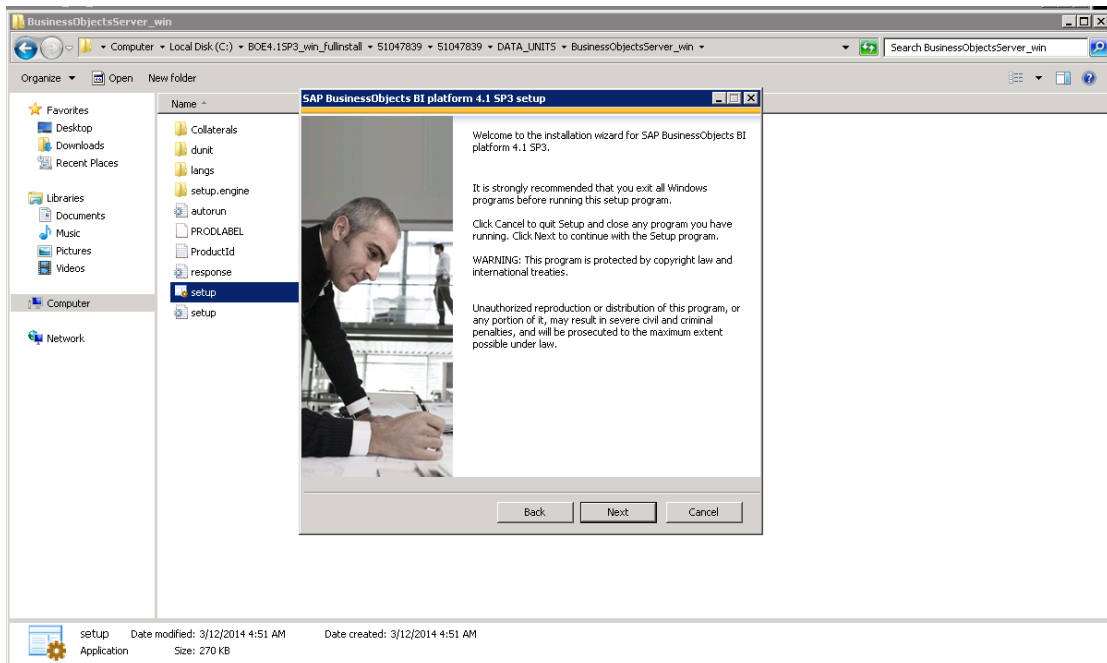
BusinessObjectsServer_win

Computer ▸ Local Disk (C:) ▸ BOE4.1SP3_win_fullinstall ▸ 51047839 ▸ 51047839 ▸ DATA_UNITS ▸ BusinessObjectsServer_win ▸

Search BusinessObjectsServer_win

Organize ▾ Open New folder

Favorites
Desktop
Downloads
Recent Places

Libraries
Documents
Music
Pictures
Videos

Computer

Network

Name

Collaterals
dunit
langs
setup.engine
autorun
PRODLABEL
ProductId
response
setup
setup

SAP BusinessObjects BI platform 4.1 SP3 setup

Welcome to the installation wizard for SAP BusinessObjects BI platform 4.1 SP3.

It is strongly recommended that you exit all Windows programs before running this setup program.

Click Cancel to quit Setup and close any program you have running. Click Next to continue with the Setup program.

WARNING: This program is protected by copyright law and international treaties.

Unauthorized reproduction or distribution of this program, or any portion of it, may result in severe civil and criminal penalties, and will be prosecuted to the maximum extent possible under law.

Back Next Cancel

setup Date modified: 3/12/2014 4:51 AM Date created: 3/12/2014 4:51 AM
Application Size: 270 KB